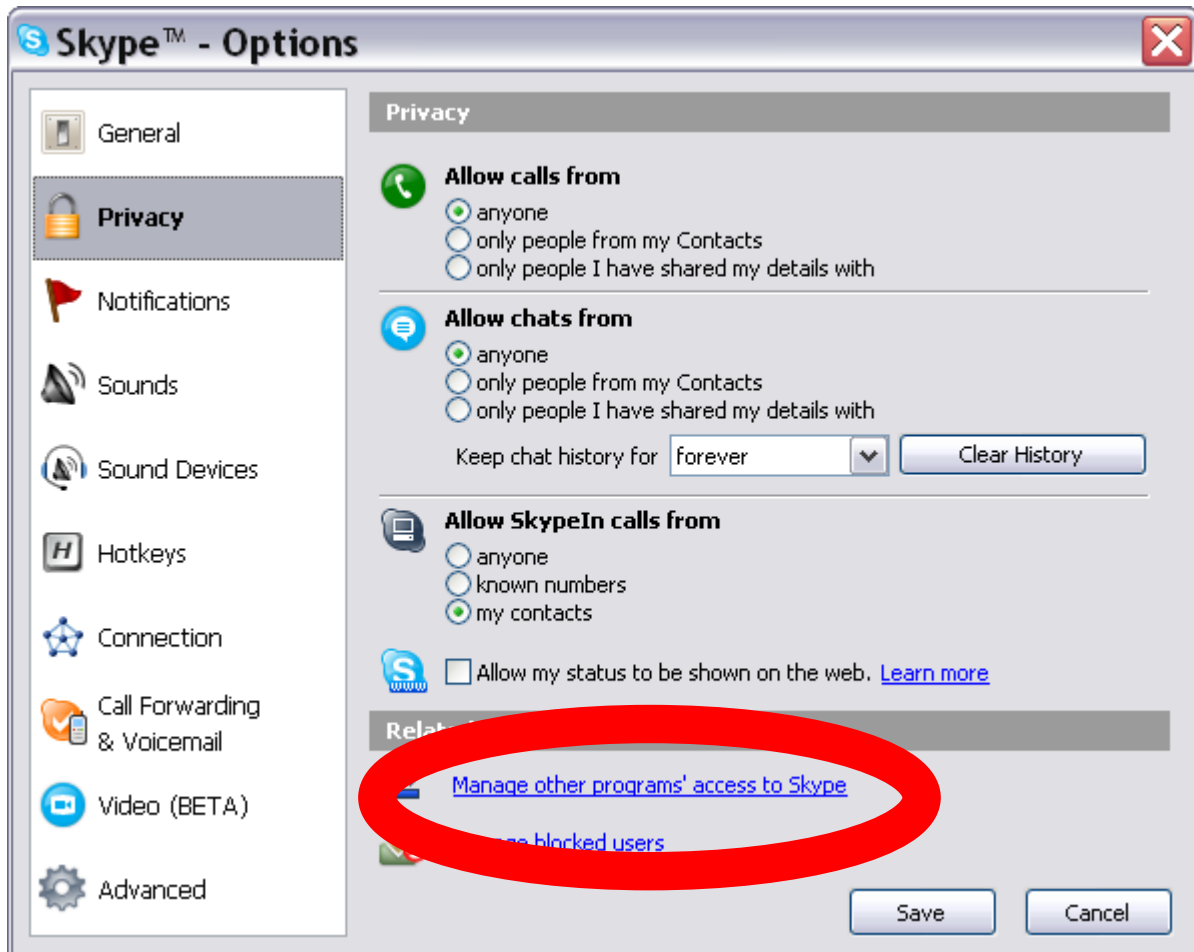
Skype™ - Options

General
Privacy
Notifications
Sounds
Sound Devices
Hotkeys
Connection
Call Forwarding & Voicemail
Video (BETA)
Advanced

Privacy

Allow calls from
anyone
only people from my Contacts
only people I have shared my details with

Allow chats from
anyone
only people from my Contacts
only people I have shared my details with
Keep chat history for forever
Clear History

Allow SkypeIn calls from
anyone
known numbers
my contacts

Allow my status to be shown on the web. Learn more

Relat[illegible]

Manage other programs' access to Skype
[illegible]ge blocked users

Save
Cancel